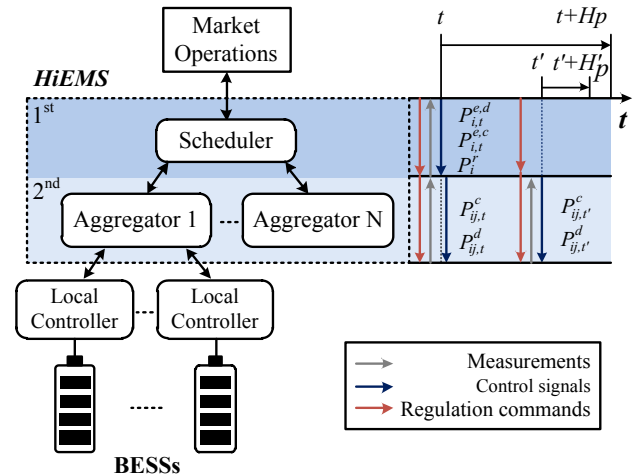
Market Operations

HiEMS

$1^{st}$

Scheduler

$2^{nd}$

Aggregator 1

Aggregator N

Local Controller

Local Controller

BESSs

$t$

$t+Hp$

$t'$

$t'+H_p'$

$t$

$P_{i,t}^{e,d}$
$P_{i,t}^{e,c}$
$P_i^r$

$P_{ij,t}^c$
$P_{ij,t}^d$

$P_{ij,t'}^c$
$P_{ij,t'}^d$

Measurements
Control signals
Regulation commands